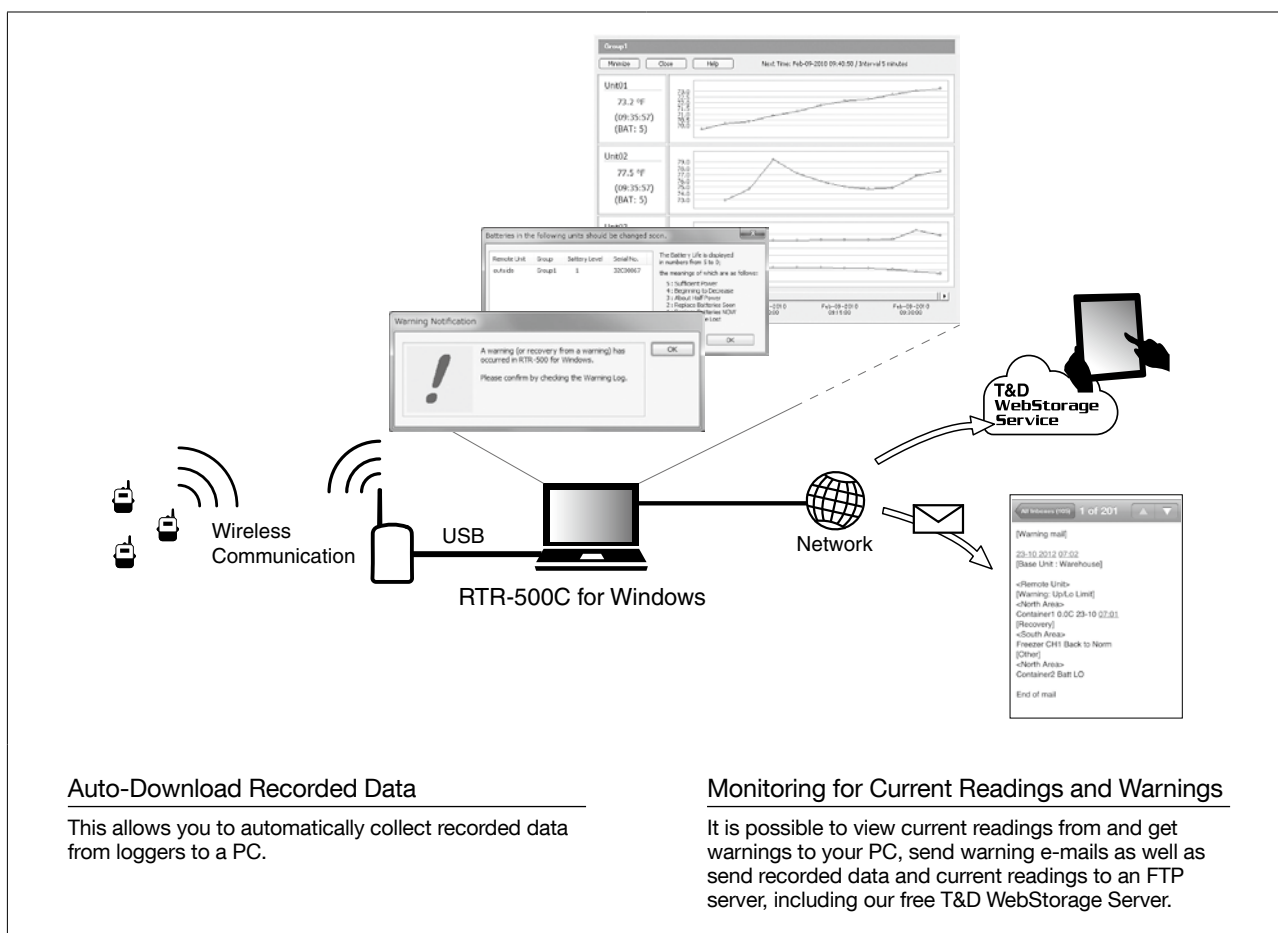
Group1

Minimize Close Help Next Time: Feb-09-2010 09:40:50 / Interval 5 minutes

Unit01
73.2 °F
(09:35:57)
(BAT: 5)

Unit02
77.5 °F
(09:35:57)
(BAT: 5)

Batteries in the following units should be changed soon.

| Remote Unit | Group | Battery Level | Serial No. |
|---|---|---|---|
| outside | Group1 | 1 | 32C00067 |

The Battery Life is displayed in numbers from 5 to 0; the meanings of which are as follows:
5 : Sufficient Power
4 : Beginning to Decrease
3 : About Half Power
2 : Replace Batteries Soon
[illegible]

OK

Feb-09-2010 09:15:00
Feb-09-2010 09:30:00

Warning Notification

A warning (or recovery from a warning) has occurred in RTR-500 for Windows.

Please confirm by checking the Warning Log.

OK

T&D WebStorage Service

Wireless Communication

USB

RTR-500C for Windows

Network

All Inboxes (103) 1 of 201

[Warning mail]

23-10 2012 07:02
[Base Unit : Warehouse]

<Remote Unit>
[Warning: Up/Lo Limit]
<North Area>
Container1 0.0C 23-10 07:01
[Recovery]
<South Area>
Freezer CH1 Back to Norm
[Other]
<North Area>
Container2 Batt LO

End of mail

Auto-Download Recorded Data

This allows you to automatically collect recorded data from loggers to a PC.

Monitoring for Current Readings and Warnings

It is possible to view current readings from and get warnings to your PC, send warning e-mails as well as send recorded data and current readings to an FTP server, including our free T&D WebStorage Server.